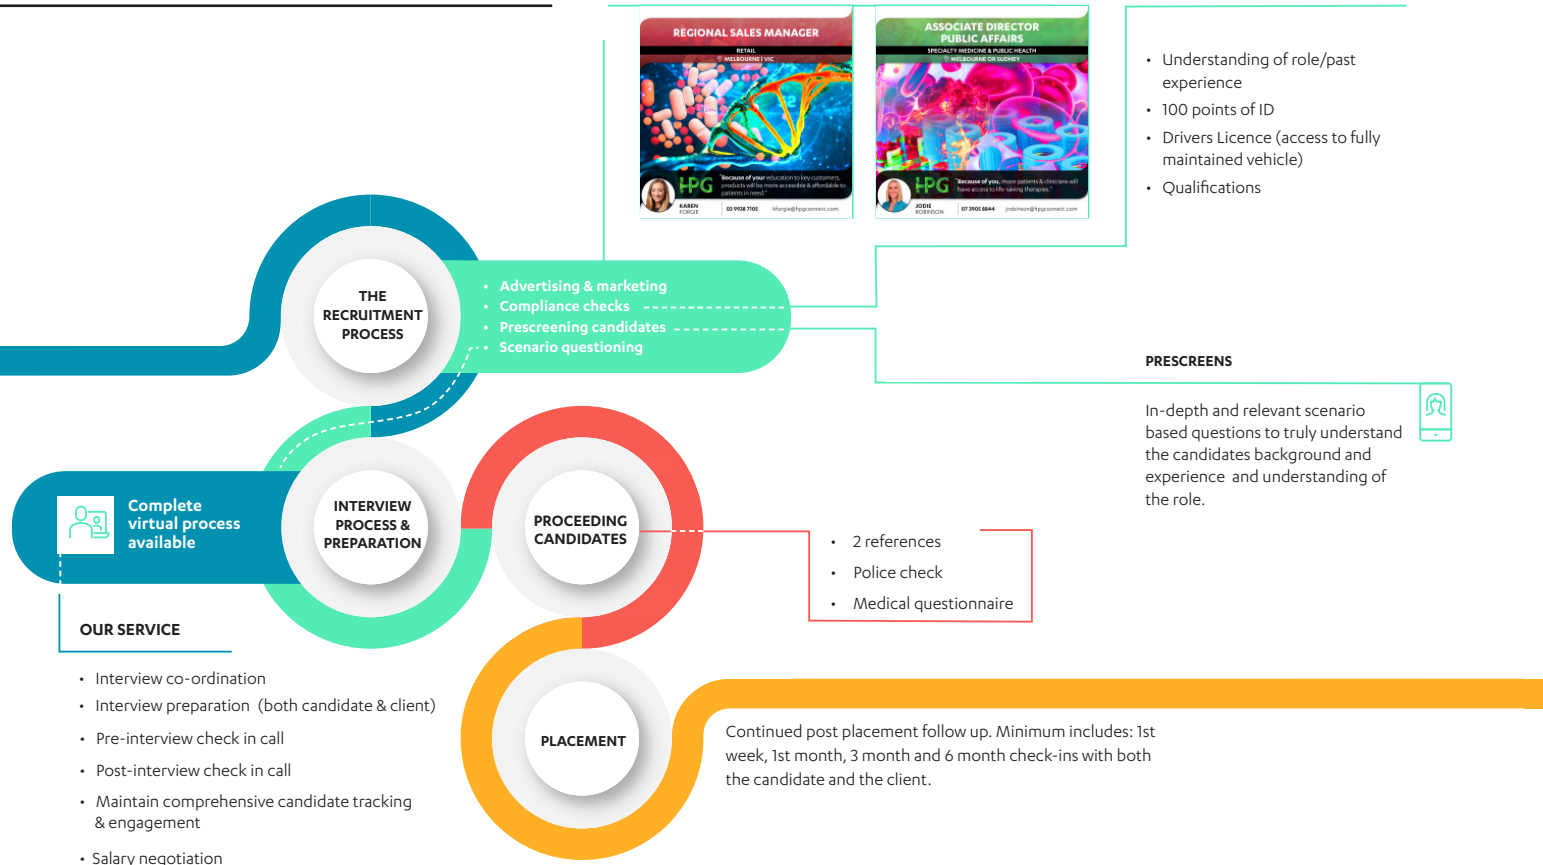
REGIONAL SALES MANAGER
RETAIL
MELBOURNE | VIC
HPG
Because of your education to key customers, products will be more accessible & affordable to patients in need.
KAREN FORGIE
03 9938 7105
kforgie@hpgconnect.com

ASSOCIATE DIRECTOR PUBLIC AFFAIRS
SPECIALTY MEDICINE & PUBLIC HEALTH
MELBOURNE OR SYDNEY
HPG
Because of you, more patients & clinicians will have access to life-saving therapies.
JODIE ROBINSON
07 3905 8844
jrobinson@hpgconnect.com

• Understanding of role/past experience
• 100 points of ID
• Drivers Licence (access to fully maintained vehicle)
• Qualifications

THE RECRUITMENT PROCESS

• Advertising & marketing
• Compliance checks
• Prescreening candidates
• Scenario questioning

PRESCREENS

In-depth and relevant scenario based questions to truly understand the candidates background and experience and understanding of the role.

Complete virtual process available

INTERVIEW PROCESS & PREPARATION

PROCEEDING CANDIDATES

• 2 references
• Police check
• Medical questionnaire

OUR SERVICE

• Interview co-ordination
• Interview preparation (both candidate & client)
• Pre-interview check in call
• Post-interview check in call
• Maintain comprehensive candidate tracking & engagement
• Salary negotiation

PLACEMENT

Continued post placement follow up. Minimum includes: 1st week, 1st month, 3 month and 6 month check-ins with both the candidate and the client.